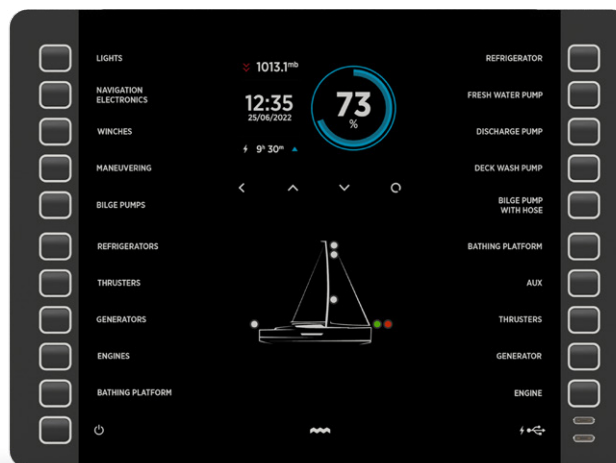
LIGHTS
NAVIGATION ELECTRONICS
WINCHES
MANEUVERING
BILGE PUMPS
REFRIGERATORS
THRUSTERS
GENERATORS
ENGINES
BATHING PLATFORM

1013.1$^{mb}$
12:35
25/06/2022
73
%
9$^{h}$ 30$^{m}$

REFRIGERATOR
FRESH WATER PUMP
DISCHARGE PUMP
DECK WASH PUMP
BILGE PUMP WITH HOSE
BATHING PLATFORM
AUX
THRUSTERS
GENERATOR
ENGINE